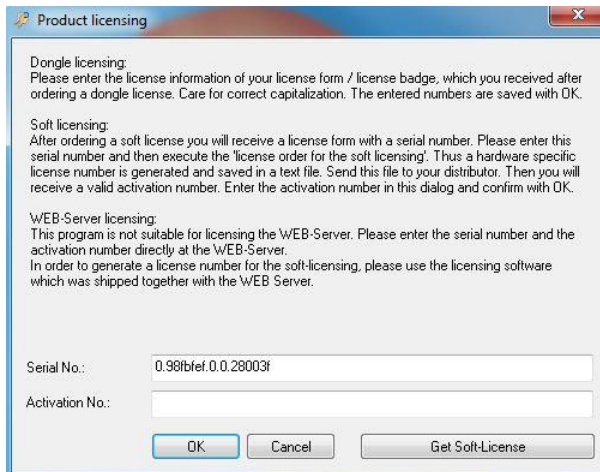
Product licensing

Dongle licensing:
Please enter the license information of your license form / license badge, which you received after ordering a dongle license. Care for correct capitalization. The entered numbers are saved with OK.

Soft licensing:
After ordering a soft license you will receive a license form with a serial number. Please enter this serial number and then execute the 'license order for the soft licensing'. Thus a hardware specific license number is generated and saved in a text file. Send this file to your distributor. Then you will receive a valid activation number. Enter the activation number in this dialog and confirm with OK.

WEB-Server licensing:
This program is not suitable for licensing the WEB-Server. Please enter the serial number and the activation number directly at the WEB-Server.
In order to generate a license number for the soft-licensing, please use the licensing software which was shipped together with the WEB Server.

Serial No.: 0.98fbfef.0.0.28003f

Activation No.:

OK Cancel Get Soft-License